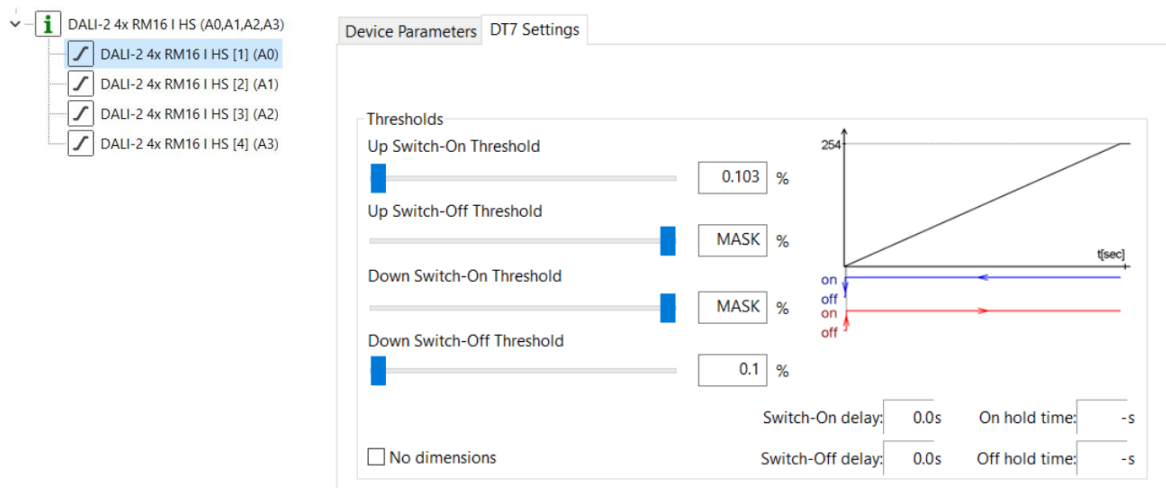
DALI-2 4x RM16 I HS (A0,A1,A2,A3)
DALI-2 4x RM16 I HS [1] (A0)
DALI-2 4x RM16 I HS [2] (A1)
DALI-2 4x RM16 I HS [3] (A2)
DALI-2 4x RM16 I HS [4] (A3)

Device Parameters
DT7 Settings

Thresholds

Up Switch-On Threshold
0.103 %

Up Switch-Off Threshold
MASK %

Down Switch-On Threshold
MASK %

Down Switch-Off Threshold
0.1 %

254
t[sec]
on
off
on
off

Switch-On delay: 0.0s
On hold time: -s

No dimensions
Switch-Off delay: 0.0s
Off hold time: -s